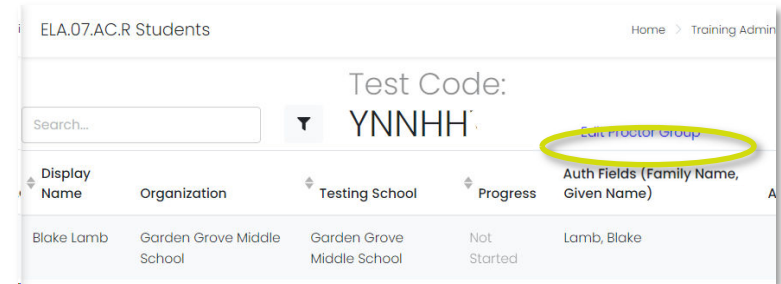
ELA.07.AC.R Students

Home > Training Admin

Search...

Test Code: YNNHH

Edit Proctor Group

| Display Name | Organization | Testing School | Progress | Auth Fields (Family Name, Given Name) |
|---|---|---|---|---|
| Blake Lamb | Garden Grove Middle School | Garden Grove Middle School | Not Started | Lamb, Blake |